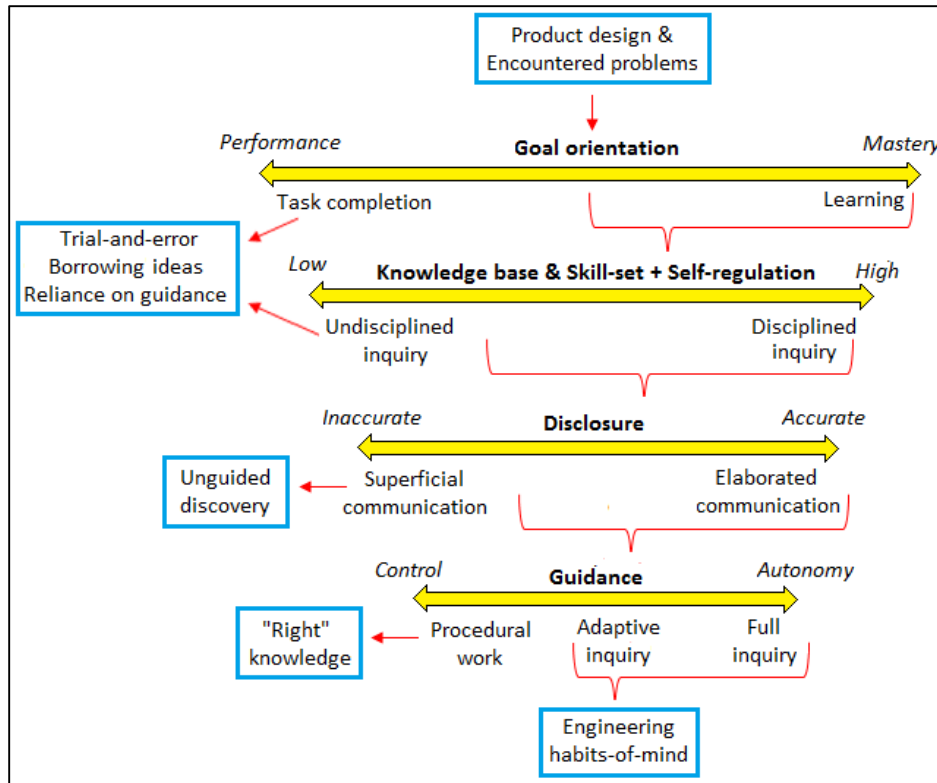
Product design & Encountered problems

*Performance* **Goal orientation** *Mastery*

Task completion

Learning

Trial-and-error
Borrowing ideas
Reliance on guidance

*Low* **Knowledge base & Skill-set + Self-regulation** *High*

Undisciplined inquiry

Disciplined inquiry

*Inaccurate* **Disclosure** *Accurate*

Unguided discovery

Superficial communication

Elaborated communication

*Control* **Guidance** *Autonomy*

"Right" knowledge

Procedural work

Adaptive inquiry

Full inquiry

Engineering habits-of-mind